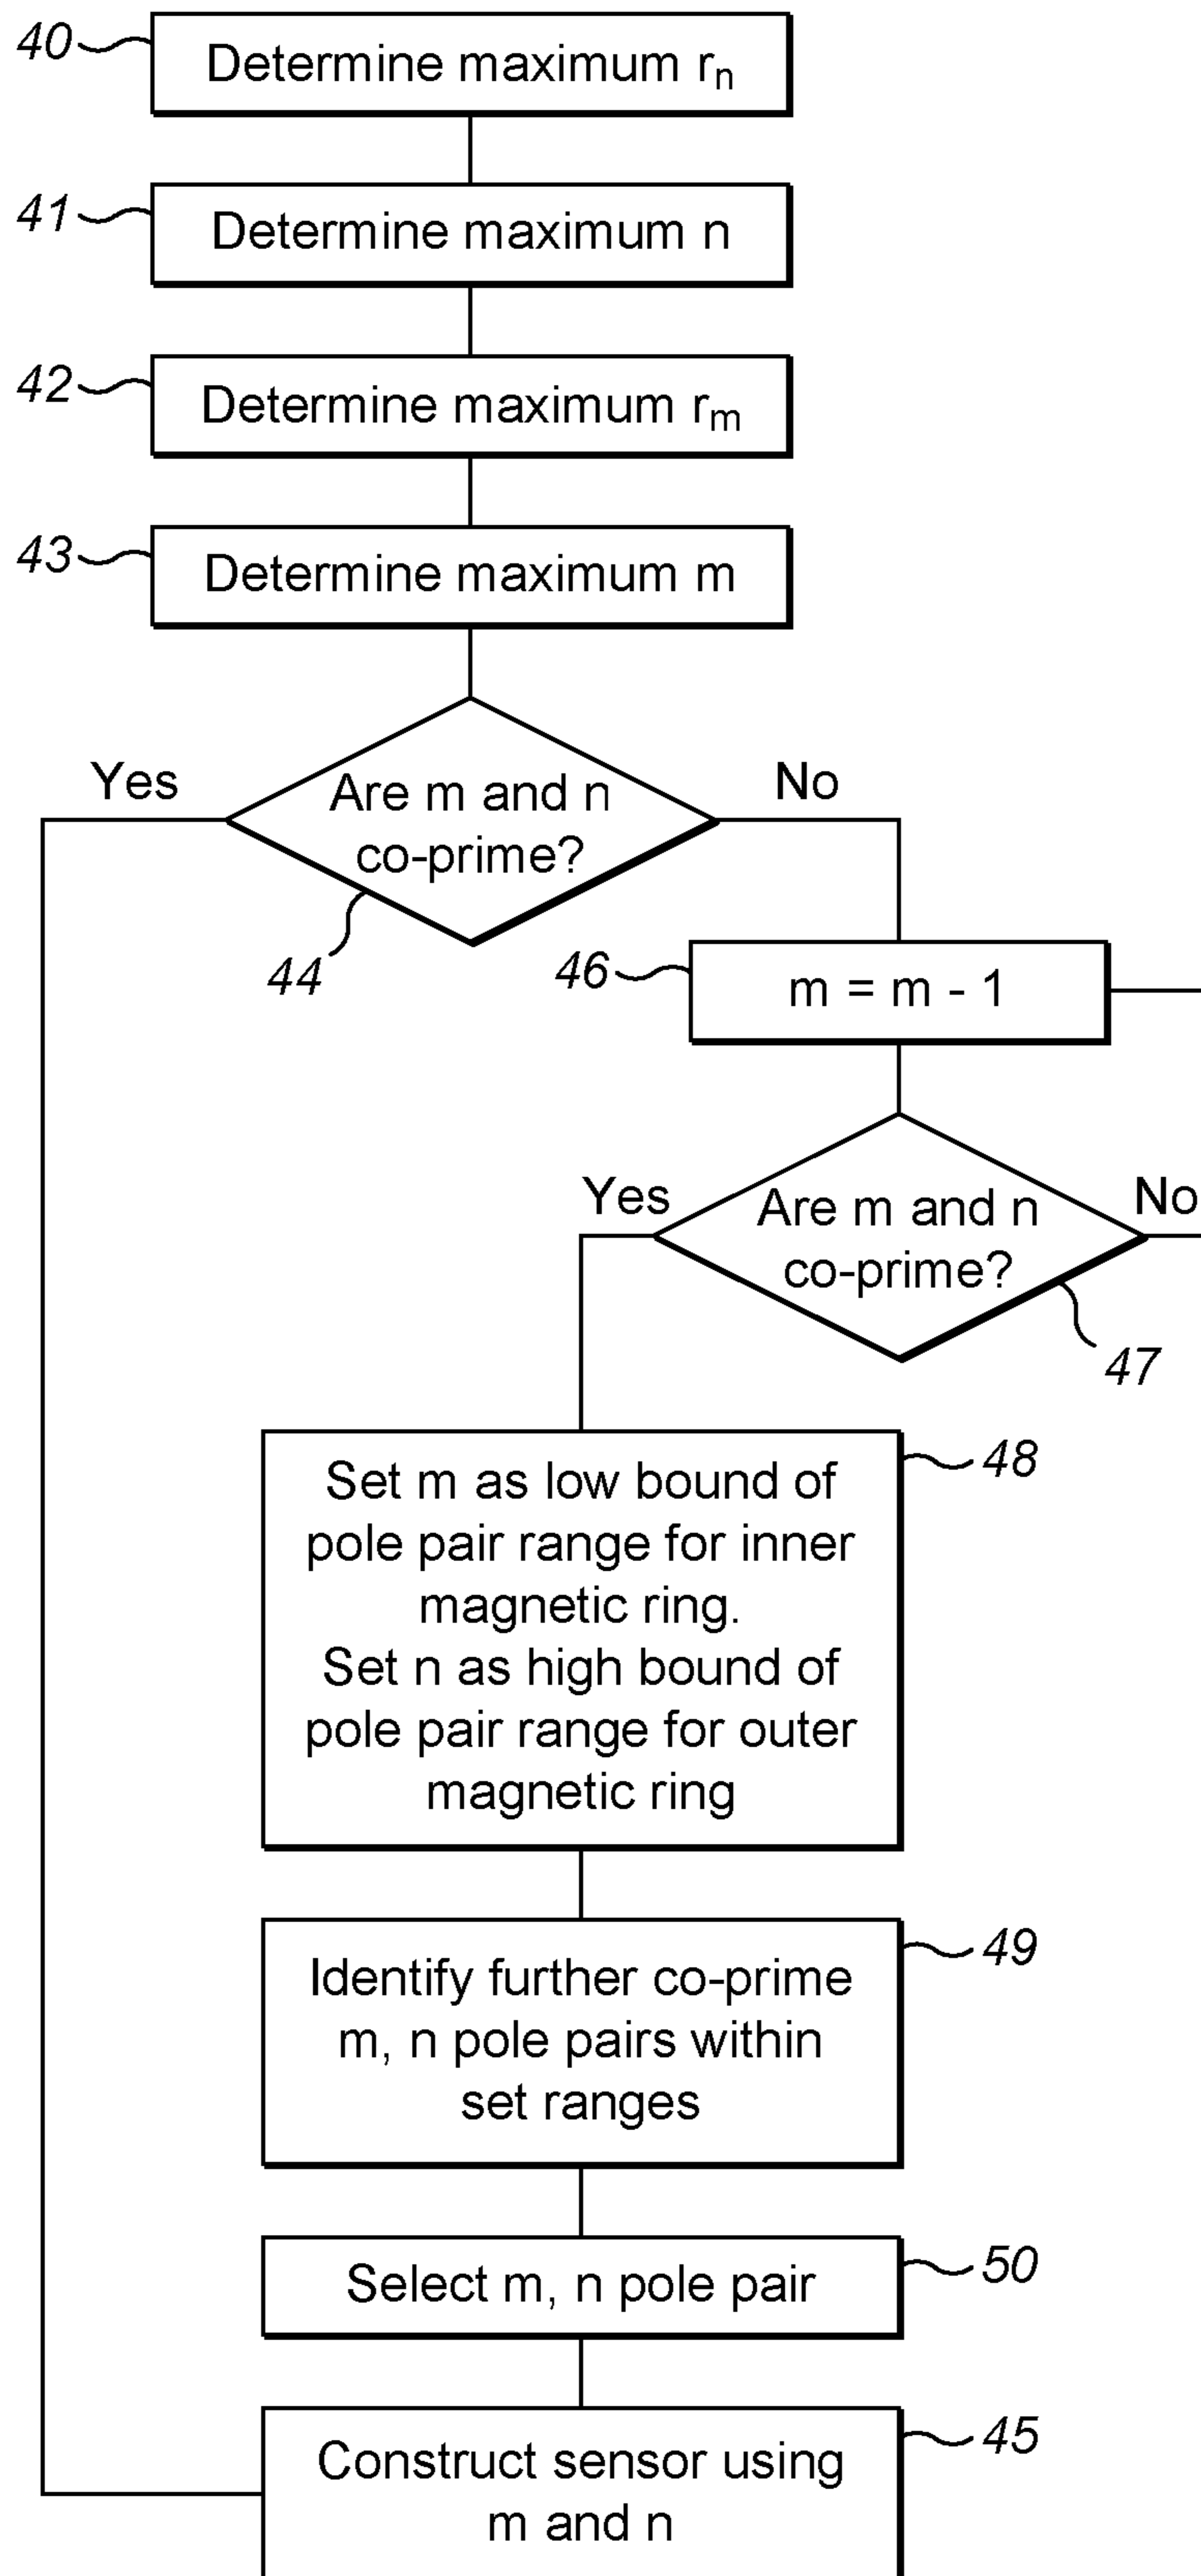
40
Determine maximum $r_n$

41
Determine maximum n

42
Determine maximum $r_m$

43
Determine maximum m

Yes
Are m and n co-prime?
No
44

46
m = m - 1

Yes
Are m and n co-prime?
No
47

48
Set m as low bound of pole pair range for inner magnetic ring.
Set n as high bound of pole pair range for outer magnetic ring

49
Identify further co-prime m, n pole pairs within set ranges

50
Select m, n pole pair

45
Construct sensor using m and n